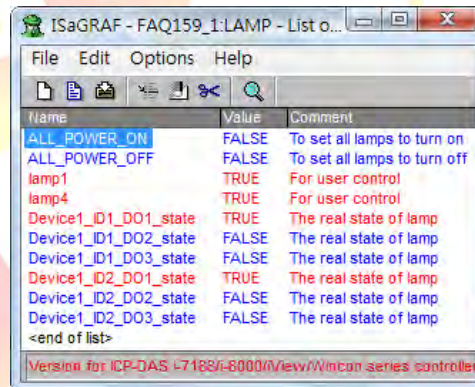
ISaGRAF - FAQ159_1:LAMP - List o...

File Edit Options Help

| Name | Value | Comment |
|---|---|---|
| ALL_POWER_ON | FALSE | To set all lamps to turn on |
| ALL_POWER_OFF | FALSE | To set all lamps to turn off |
| lamp1 | TRUE | For user control |
| lamp4 | TRUE | For user control |
| Device1_ID1_DO1_state | TRUE | The real state of lamp |
| Device1_ID1_DO2_state | FALSE | The real state of lamp |
| Device1_ID1_DO3_state | FALSE | The real state of lamp |
| Device1_ID2_DO1_state | TRUE | The real state of lamp |
| Device1_ID2_DO2_state | FALSE | The real state of lamp |
| Device1_ID2_DO3_state | FALSE | The real state of lamp |
| <end of list> | | |

Version for ICP-DAS I-7188/I-8000/iView/Wincon series controller